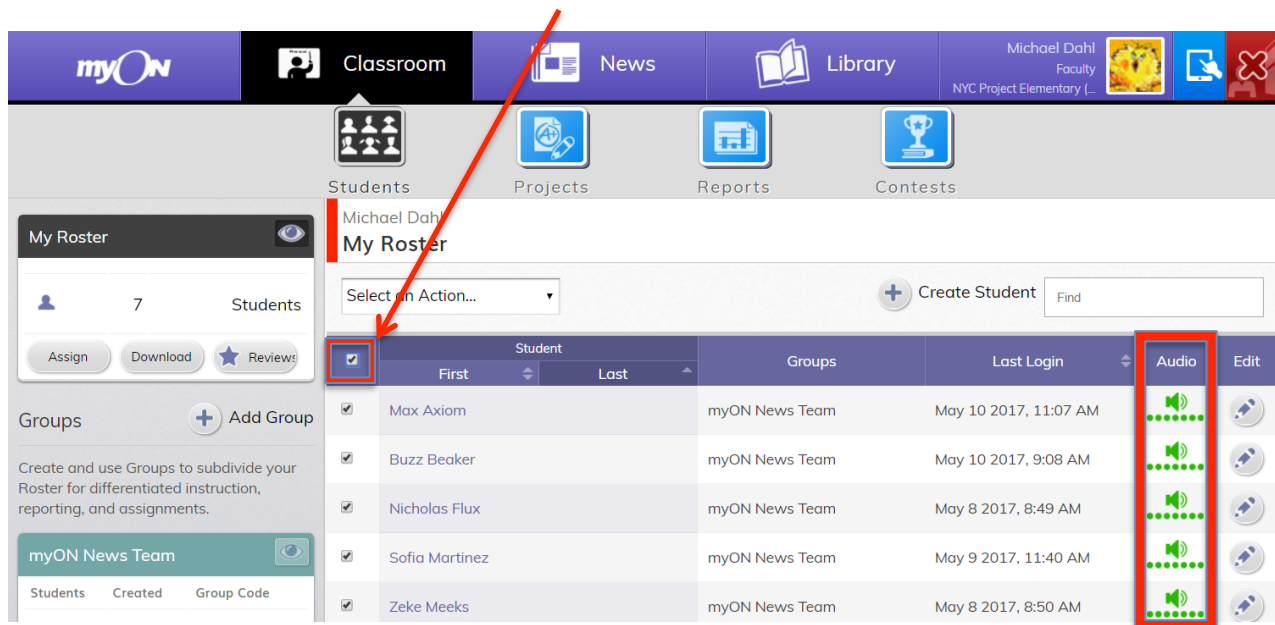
myON Classroom News Library Michael Dahl Faculty NYC Project Elementary (...

Students Projects Reports Contests

My Roster

7 Students

Assign Download Reviews

Groups Add Group

Create and use Groups to subdivide your Roster for differentiated instruction, reporting, and assignments.

myON News Team

Students Created Group Code

Michael Dahl
My Roster

Select an Action...

Create Student Find

| Student First | Last | Groups | Last Login | Audio | Edit |
|---|---|---|---|---|---|
| Max Axiom | | myON News Team | May 10 2017, 11:07 AM | | |
| Buzz Beaker | | myON News Team | May 10 2017, 9:08 AM | | |
| Nicholas Flux | | myON News Team | May 8 2017, 8:49 AM | | |
| Sofia Martinez | | myON News Team | May 9 2017, 11:40 AM | | |
| Zeke Meeks | | myON News Team | May 8 2017, 8:50 AM | | |